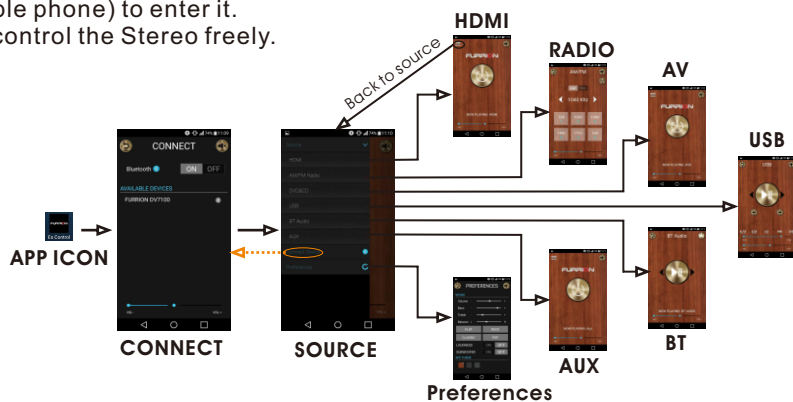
ble phone) to enter it.
control the Stereo freely.

HDMI
RADIO
AV
USB
Back to source
FURRION
Ez Control
APP ICON
CONNECT
Bluetooth
ON OFF
AVAILABLE DEVICES
FURRION DV7100
CONNECT
SOURCE
HDMI
AM/FM Radio
DVD/CD
USB
BT Audio
AUX
Preferences
SOURCE
PREFERENCES
PLAY
Preferences
AUX
BT
BT Audio